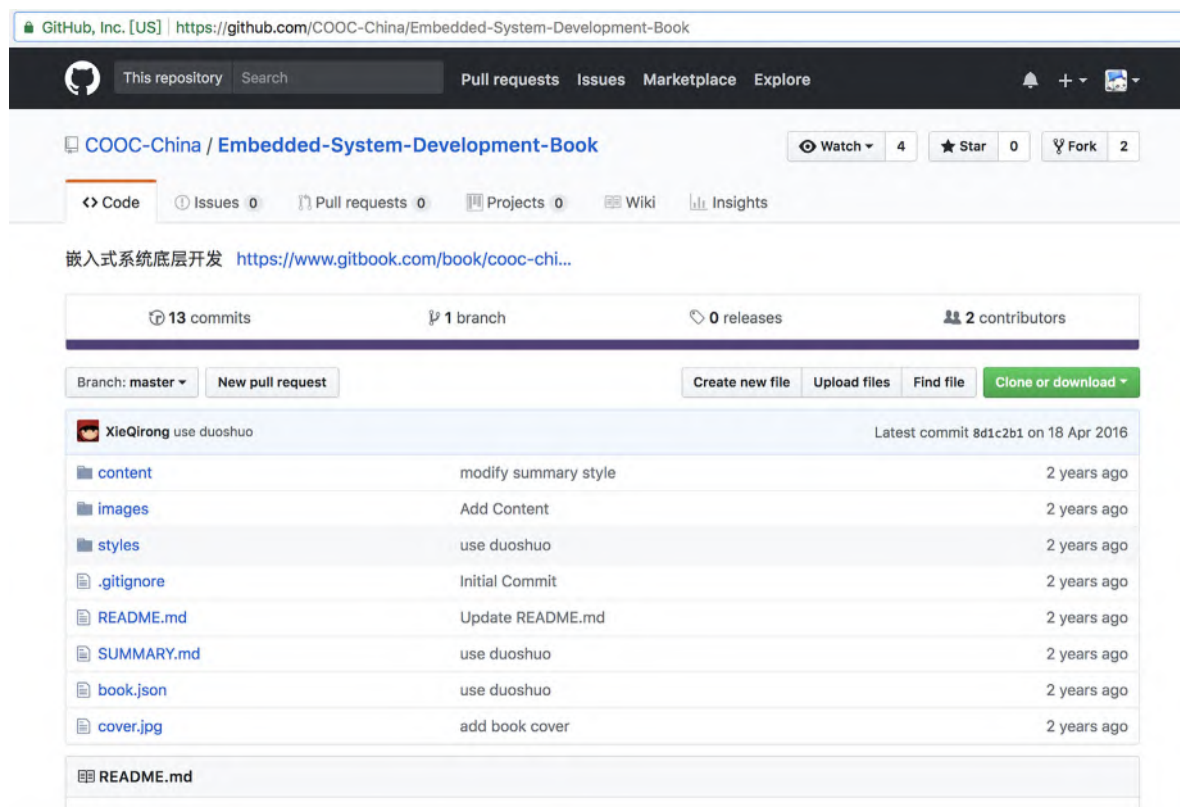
GitHub, Inc. [US] | https://github.com/COOC-China/Embedded-System-Development-Book

This repository Search

Pull requests Issues Marketplace Explore

COOC-China / Embedded-System-Development-Book

Watch 4 Star 0 Fork 2

<> Code Issues 0 Pull requests 0 Projects 0 Wiki Insights

嵌入式系统底层开发 https://www.gitbook.com/book/cooc-chi...

13 commits 1 branch 0 releases 2 contributors

Branch: master New pull request

Create new file Upload files Find file Clone or download

XieQirong use duoshuo Latest commit 8d1c2b1 on 18 Apr 2016

| | | |
|---|---|---|
| content | modify summary style | 2 years ago |
| images | Add Content | 2 years ago |
| styles | use duoshuo | 2 years ago |
| .gitignore | Initial Commit | 2 years ago |
| README.md | Update README.md | 2 years ago |
| SUMMARY.md | use duoshuo | 2 years ago |
| book.json | use duoshuo | 2 years ago |
| cover.jpg | add book cover | 2 years ago |

README.md